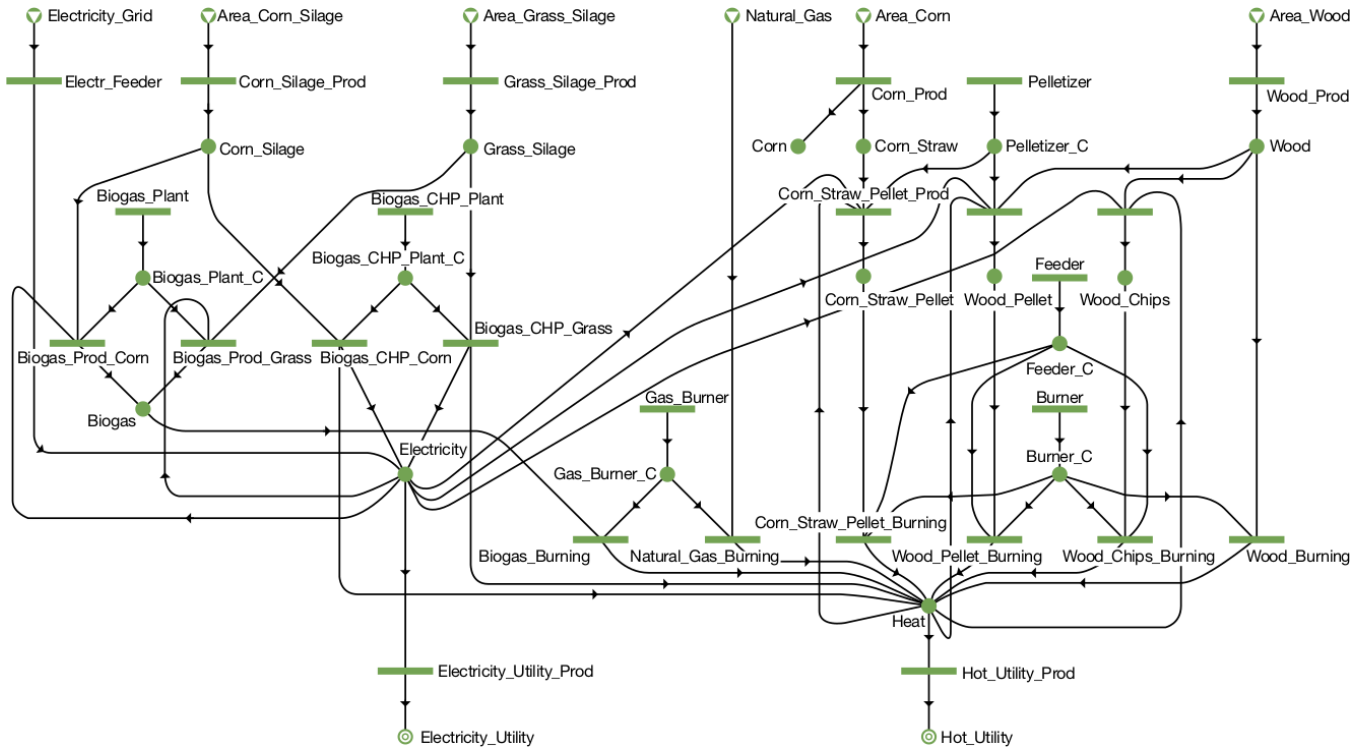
Electricity_Grid
Area_Corn_Silage
Area_Grass_Silage
Natural_Gas
Area_Corn
Area_Wood
Electr_Feeder
Corn_Silage_Prod
Grass_Silage_Prod
Corn_Prod
Pelletizer
Wood_Prod
Corn_Silage
Grass_Silage
Corn
Corn_Straw
Pelletizer_C
Wood
Biogas_Plant
Biogas_CHP_Plant
Corn_Straw_Pellet_Prod
Biogas_CHP_Plant_C
Biogas_Plant_C
Corn_Straw_Pellet
Wood_Pellet
Feeder
Wood_Chips
Biogas_CHP_Grass
Biogas_Prod_Corn
Biogas_Prod_Grass
Biogas_CHP_Corn
Feeder_C
Biogas
Gas_Burner
Burner
Electricity
Burner_C
Gas_Burner_C
Corn_Straw_Pellet_Burning
Biogas_Burning
Natural_Gas_Burning
Wood_Pellet_Burning
Wood_Chips_Burning
Wood_Burning
Heat
Electricity_Utility_Prod
Hot_Utility_Prod
Electricity_Utility
Hot_Utility